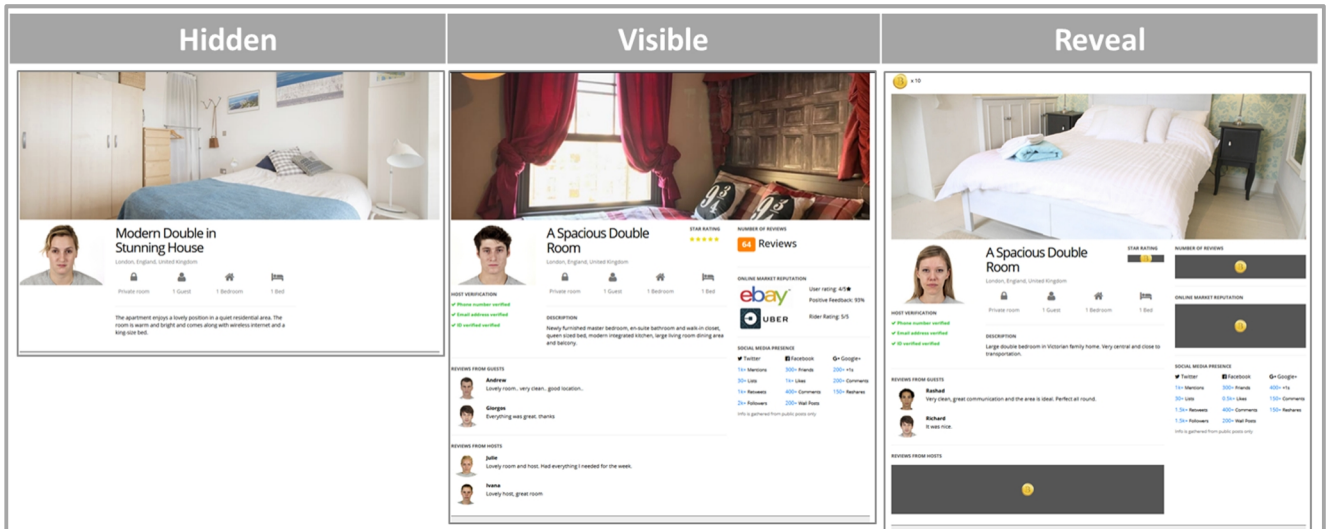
Hidden

Modern Double in Stunning House

London, England, United Kingdom

Private room 1 Guest 1 Bedroom 1 Bed

The apartment enjoys a lovely position in a quiet residential area. The room is warm and bright and comes along with wireless internet and a king size bed.

Visible

A Spacious Double Room

London, England, United Kingdom

STAR RATING

NUMBER OF REVIEWS

64 Reviews

Private room 1 Guest 1 Bedroom 1 Bed

HOST VERIFICATION
✔ Phone number verified
✔ Email address verified
✔ ID verified verified

DESCRIPTION

Newly furnished master bedroom, en-suite bathroom and walk-in closet, queen sized bed, modern integrated kitchen, large living room dining area and balcony.

ONLINE MARKET REPUTATION

ebay User rating: 4/5
Positive Feedback: 93%

UBER Rider Rating: 5/5

SOCIAL MEDIA PRESENCE

| Twitter | Facebook | Google+ |
|---|---|---|
| 1k+ Mentions | 500+ Friends | 200+ +1s |
| 50+ Lists | 1k+ Likes | 200+ Comments |
| 1k+ Retweets | 400+ Comments | 150+ Reshares |
| 2k+ Followers | 200+ Wall Posts | |

Info is gathered from public posts only

REVIEWS FROM GUESTS

Andrew
Lovely room.. very clean.. good location..

Giorgos
Everything was great, thanks

REVIEWS FROM HOSTS

Julie
Lovely room and host. Had everything I needed for the week.

Ivana
Lovely host, great room

Reveal

x 10

A Spacious Double Room

London, England, United Kingdom

STAR RATING

NUMBER OF REVIEWS

Private room 1 Guest 1 Bedroom 1 Bed

ONLINE MARKET REPUTATION

HOST VERIFICATION
✔ Phone number verified
✔ Email address verified
✔ ID verified verified

DESCRIPTION

Large double bedroom in Victorian family home. Very central and close to transportation.

SOCIAL MEDIA PRESENCE

| Twitter | Facebook | Google+ |
|---|---|---|
| 1k+ Mentions | 300+ Friends | 400+ +1s |
| 30+ Lists | 0.3k+ Likes | 150+ Comments |
| 1.5k+ Retweets | 400+ Comments | 150+ Reshares |
| 1.3k+ Followers | 200+ Wall Posts | |

Info is gathered from public posts only

REVIEWS FROM GUESTS

Rashed
Very clean, great communication and the area is ideal. Perfect all round.

Richard
It was nice.

REVIEWS FROM HOSTS